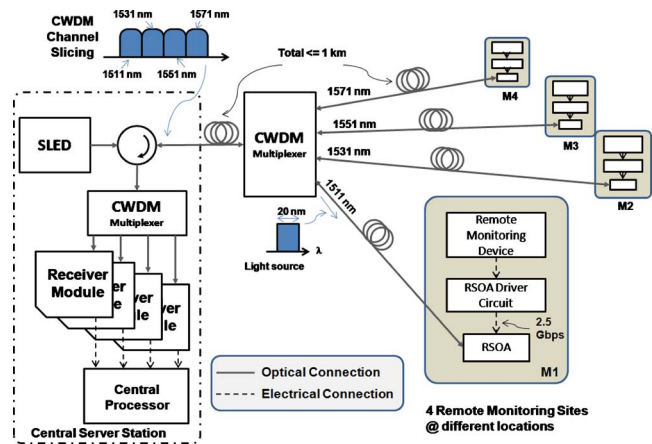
CWDM Channel Slicing

1531 nm

1571 nm

1511 nm

1551 nm

Total <= 1 km

M4

1571 nm

M3

1551 nm

1531 nm

M2

SLED

CWDM Multiplexer

1511 nm

CWDM Multiplexer

20 nm

λ

Light source

Remote Monitoring Device

RSOA Driver Circuit

2.5 Gbps

RSOA

M1

Receiver Module

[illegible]ver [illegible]le

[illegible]ver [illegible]le

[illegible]le

Central Processor

Optical Connection

Electrical Connection

Central Server Station

4 Remote Monitoring Sites @ different locations